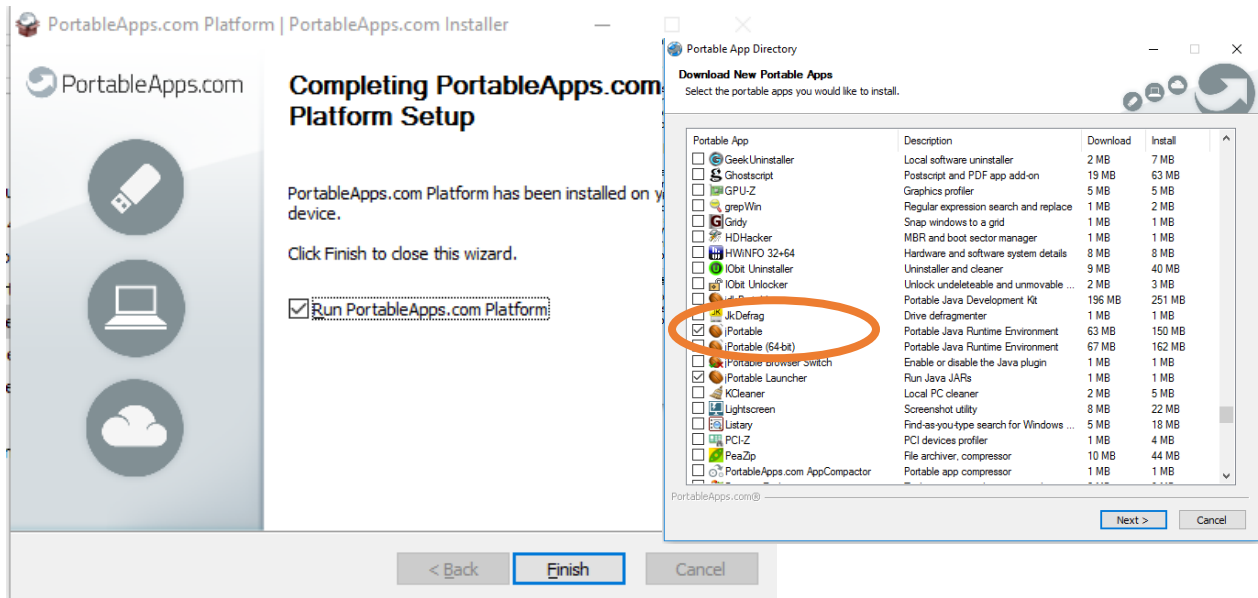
PortableApps.com Platform | PortableApps.com Installer

PortableApps.com

Completing PortableApps.com Platform Setup

PortableApps.com Platform has been installed on y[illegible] device.

Click Finish to close this wizard.

Run PortableApps.com Platform

< Back | Finish | Cancel

Portable App Directory

Download New Portable Apps
Select the portable apps you would like to install.

| Portable App | Description | Download | Install |
|---|---|---|---|
| GeekUninstaller | Local software uninstaller | 2 MB | 7 MB |
| Ghostscript | Postscript and PDF app add-on | 19 MB | 63 MB |
| GPU-Z | Graphics profiler | 5 MB | 5 MB |
| grepWin | Regular expression search and replace | 1 MB | 2 MB |
| Gridy | Snap windows to a grid | 1 MB | 1 MB |
| HDHacker | MBR and boot sector manager | 1 MB | 1 MB |
| HWiNFO 32+64 | Hardware and software system details | 8 MB | 8 MB |
| IObit Uninstaller | Uninstaller and cleaner | 9 MB | 40 MB |
| IObit Unlocker | Unlock undeleteable and unmovable ... | 2 MB | 3 MB |
| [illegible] | Portable Java Development Kit | 196 MB | 251 MB |
| JkDefrag | Drive defragmenter | 1 MB | 1 MB |
| jPortable | Portable Java Runtime Environment | 63 MB | 150 MB |
| jPortable (64-bit) | Portable Java Runtime Environment | 67 MB | 162 MB |
| jPortable Browser Switch | Enable or disable the Java plugin | 1 MB | 1 MB |
| jPortable Launcher | Run Java JARs | 1 MB | 1 MB |
| KCleaner | Local PC cleaner | 2 MB | 5 MB |
| Lightscreen | Screenshot utility | 8 MB | 22 MB |
| Listary | Find-as-you-type search for Windows ... | 5 MB | 18 MB |
| PCI-Z | PCI devices profiler | 1 MB | 4 MB |
| PeaZip | File archiver, compressor | 10 MB | 44 MB |
| PortableApps.com AppCompactor | Portable app compressor | 1 MB | 1 MB |

PortableApps.com®

Next > | Cancel